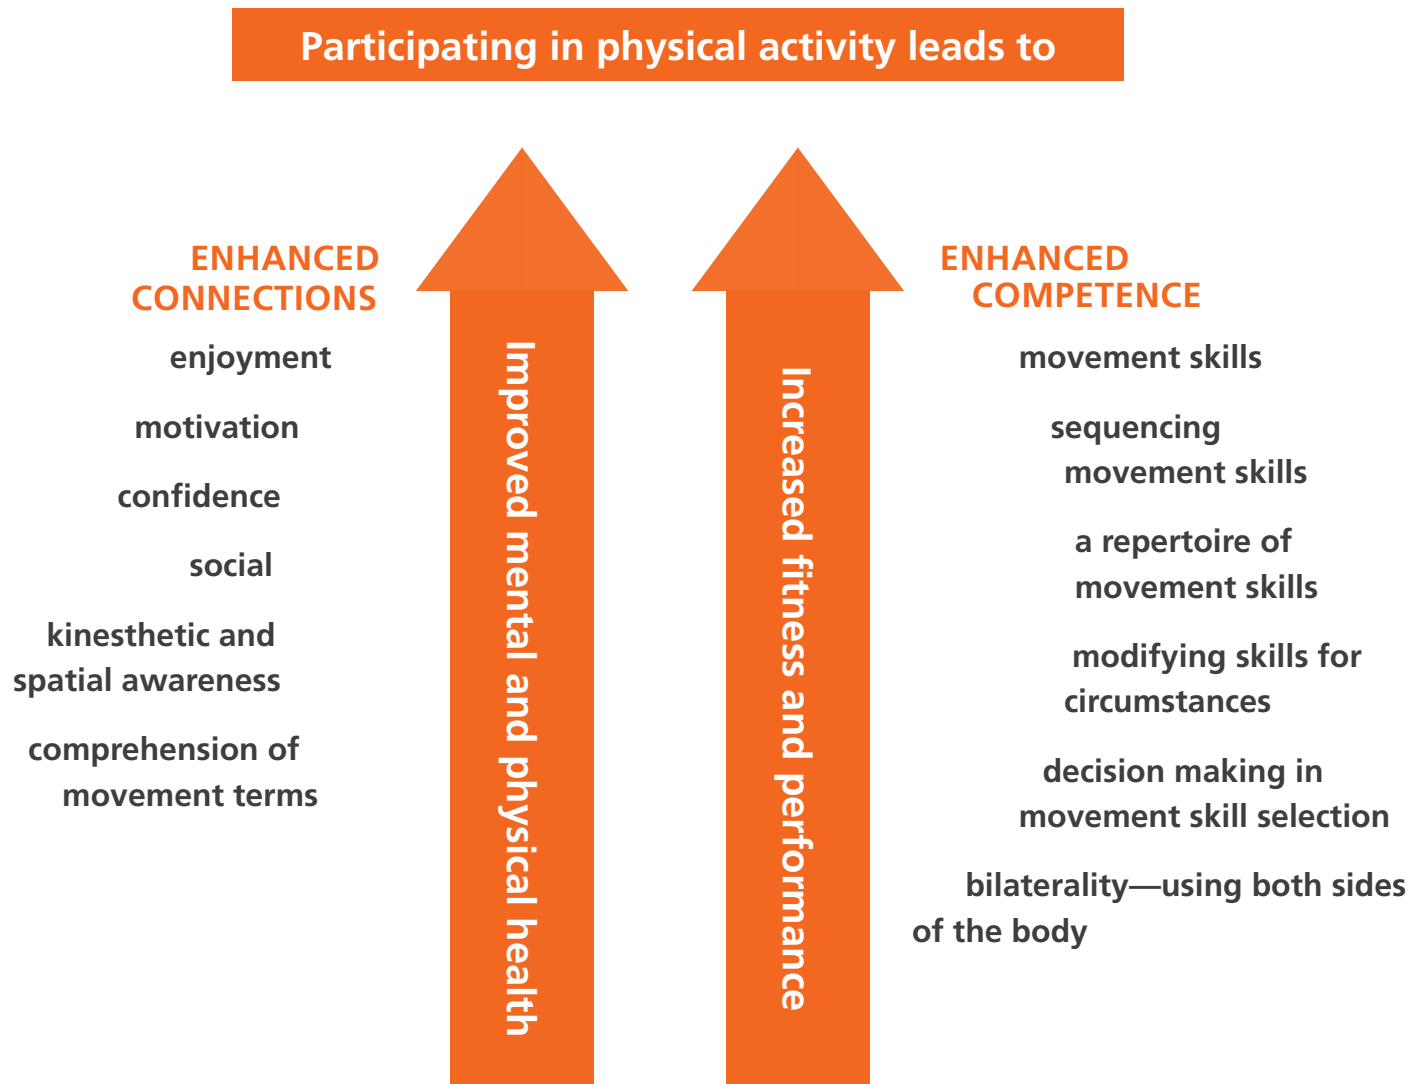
Participating in physical activity leads to

ENHANCED CONNECTIONS

enjoyment

motivation

confidence

social

kinesthetic and spatial awareness

comprehension of movement terms

Improved mental and physical health

Increased fitness and performance

ENHANCED COMPETENCE

movement skills

sequencing movement skills

a repertoire of movement skills

modifying skills for circumstances

decision making in movement skill selection

bilaterality—using both sides of the body